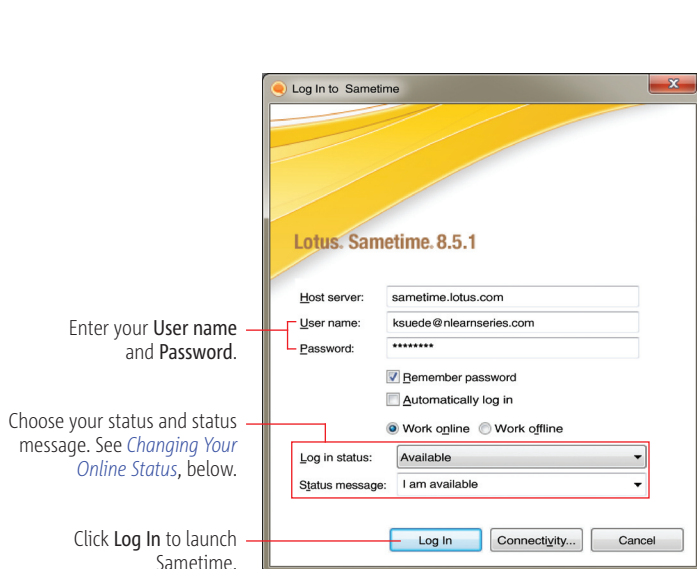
Log In to Sametime

Lotus. Sametime. 8.5.1

Host server: sametime.lotus.com

User name: ksuede@nlearnseries.com

Password: ********

Remember password

Automatically log in

Work online Work offline

Log in status: Available

Status message: I am available

Log In Connectivity... Cancel

Enter your User name and Password.

Choose your status and status message. See Changing Your Online Status, below.

Click Log In to launch Sametime.